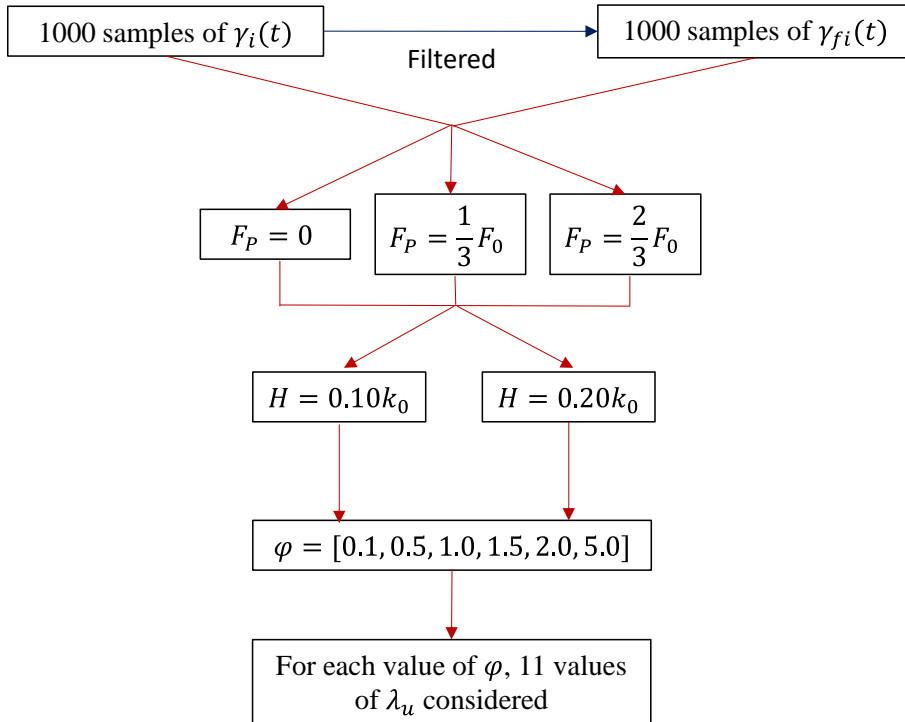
1000 samples of $\gamma_i(t)$

Filtered

1000 samples of $\gamma_{fi}(t)$

$F_P = 0$

$F_P = \frac{1}{3}F_0$

$F_P = \frac{2}{3}F_0$

$H = 0.10k_0$

$H = 0.20k_0$

$\varphi = [0.1, 0.5, 1.0, 1.5, 2.0, 5.0]$

For each value of $\varphi$, 11 values of $\lambda_u$ considered